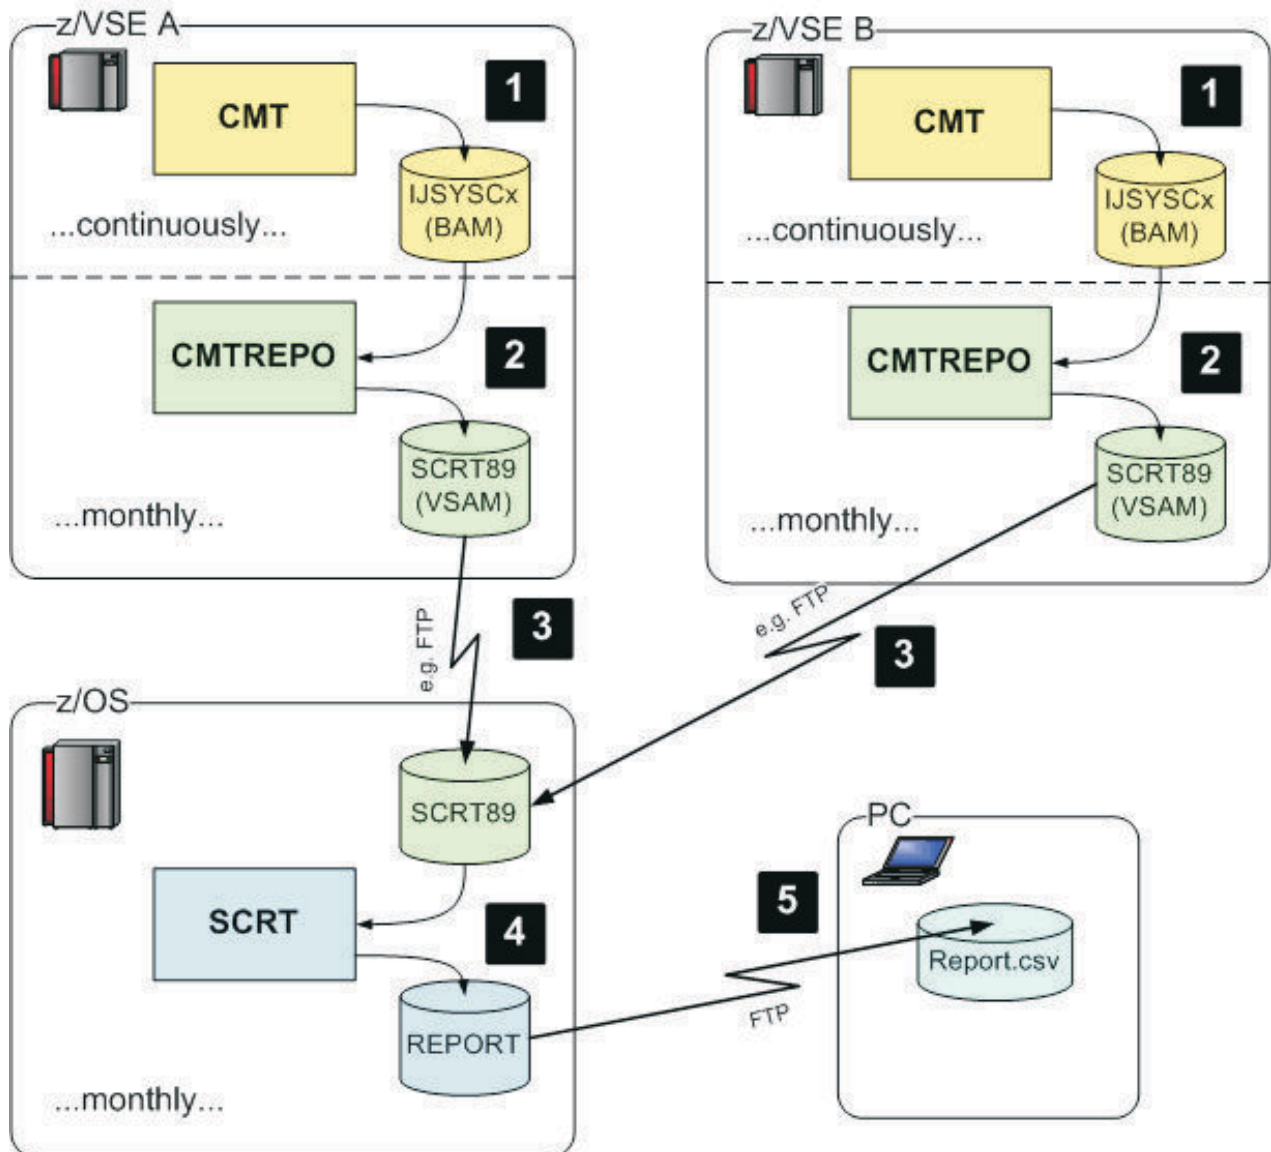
z/VSE A

CMT

1

IJSYSCx (BAM)

...continuously...

CMTREPO

2

SCRT89 (VSAM)

...monthly...

z/VSE B

CMT

1

IJSYSCx (BAM)

...continuously...

CMTREPO

2

SCRT89 (VSAM)

...monthly...

e.g. FTP

3

e.g. FTP

3

z/OS

SCRT89

SCRT

4

REPORT

...monthly...

PC

5

Report.csv

FTP